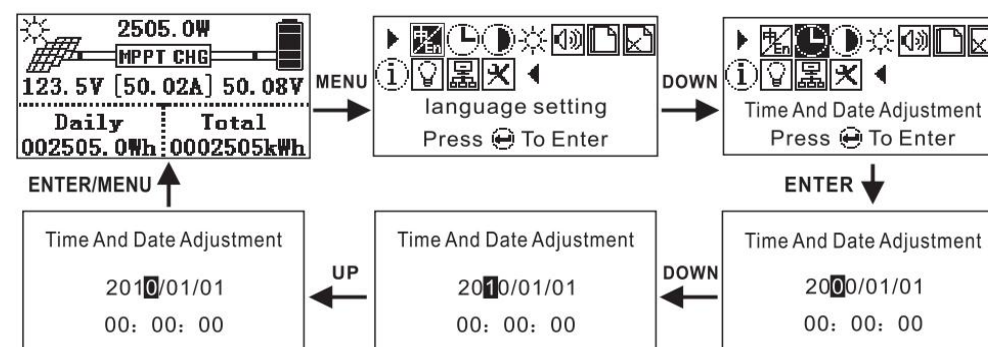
2505.0W
MPPT CHG
123.5V [50.02A] 50.08V
Daily
002505.0Wh
Total
0002505kWh

MENU

language setting
Press ⏎ To Enter

DOWN

Time And Date Adjustment
Press ⏎ To Enter

ENTER/MENU

ENTER

Time And Date Adjustment
2010/01/01
00: 00: 00

UP

Time And Date Adjustment
2010/01/01
00: 00: 00

DOWN

Time And Date Adjustment
2000/01/01
00: 00: 00